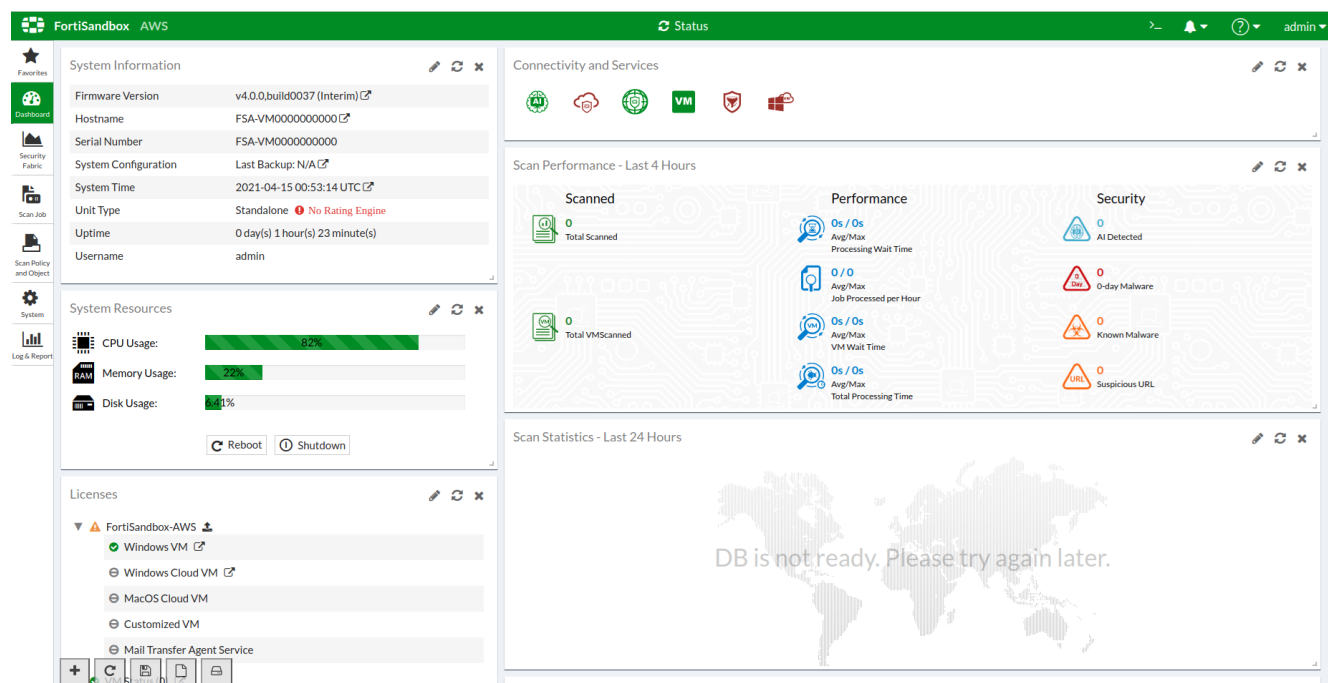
FortiSandbox AWS

Status

admin

Favorites
Dashboard
Security Fabric
Scan Job
Scan Policy and Object
System
Log & Report

System Information

| Firmware Version | v4.0.0,build0037 (Interim) |
|---|---|
| Hostname | FSA-VM0000000000 |
| Serial Number | FSA-VM0000000000 |
| System Configuration | Last Backup: N/A |
| System Time | 2021-04-15 00:53:14 UTC |
| Unit Type | Standalone No Rating Engine |
| Uptime | 0 day(s) 1 hour(s) 23 minute(s) |
| Username | admin |

System Resources

CPU Usage: 82%
Memory Usage: 22%
Disk Usage: 6.41%

Reboot Shutdown

Licenses

FortiSandbox-AWS
Windows VM
Windows Cloud VM
MacOS Cloud VM
Customized VM
Mail Transfer Agent Service
VM Status 0

Connectivity and Services

AI VM

Scan Performance - Last 4 Hours

Scanned
0
Total Scanned
0
Total VMScanned

Performance
0s / 0s
Avg/Max
Processing Wait Time
0 / 0
Avg/Max
Job Processed per Hour
0s / 0s
Avg/Max
VM Wait Time
0s / 0s
Avg/Max
Total Processing Time

Security
0
AI Detected
0
0-day Malware
0
Known Malware
0
Suspicious URL

Scan Statistics - Last 24 Hours

DB is not ready. Please try again later.